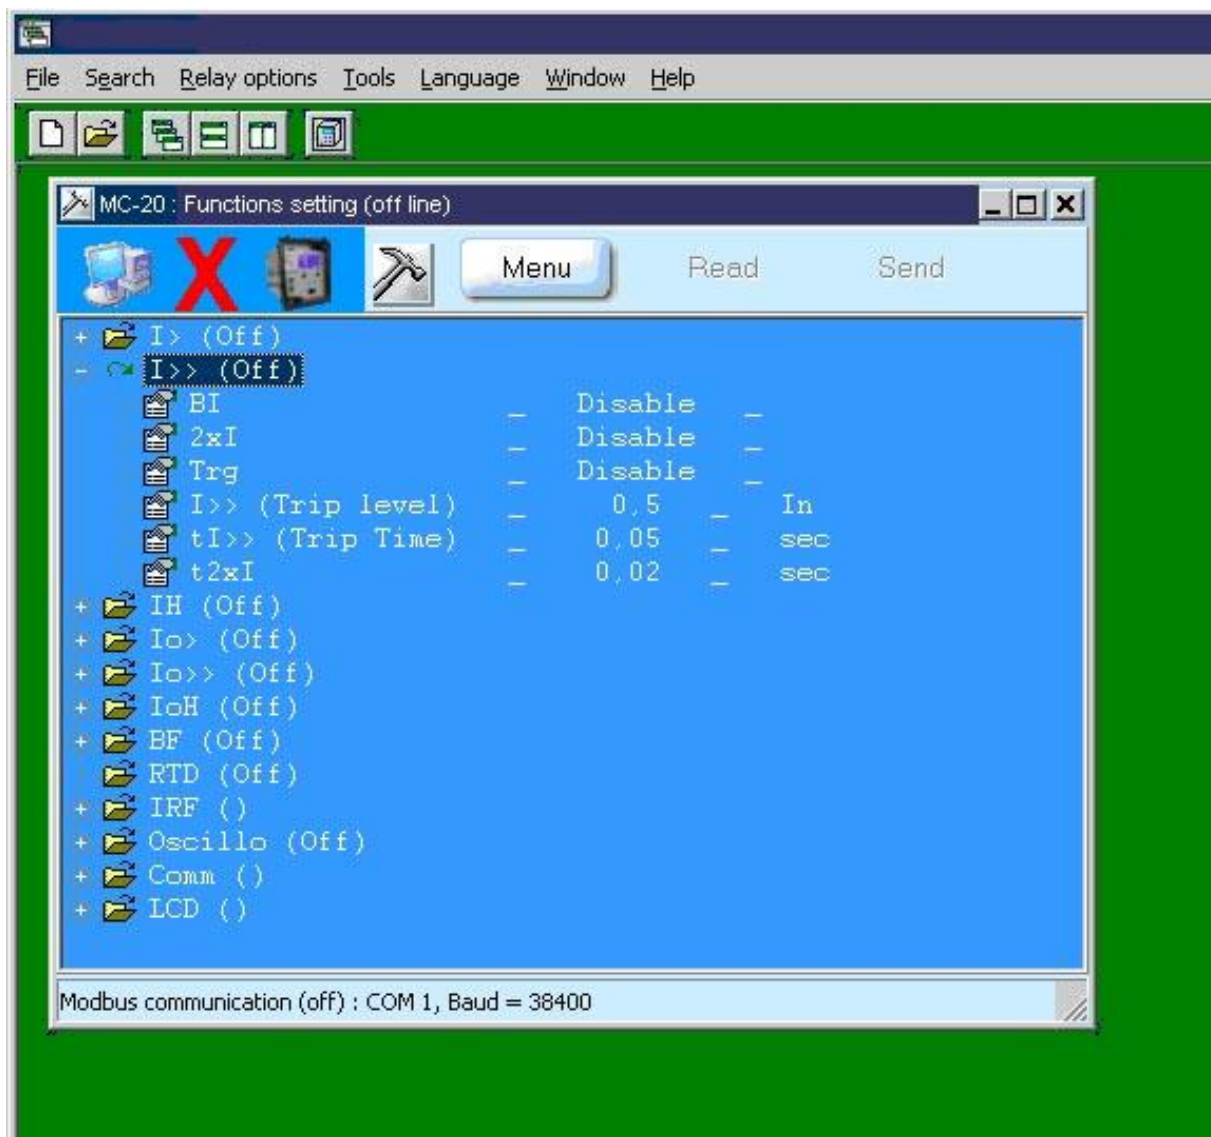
File Search Relay options Tools Language Window Help

MC-20 : Functions setting (off line)

Menu Read Send

+ I> (Off)
- I>> (Off)
BI _ Disable _
2xI _ Disable _
Trg _ Disable _
I>> (Trip level) _ 0,5 _ In
tI>> (Trip Time) _ 0,05 _ sec
t2xI _ 0,02 _ sec
+ IH (Off)
+ Io> (Off)
+ Io>> (Off)
+ IoH (Off)
+ BF (Off)
RTD (Off)
+ IRF ()
+ Oscillo (Off)
+ Comm ()
+ LCD ()

Modbus communication (off) : COM 1, Baud = 38400